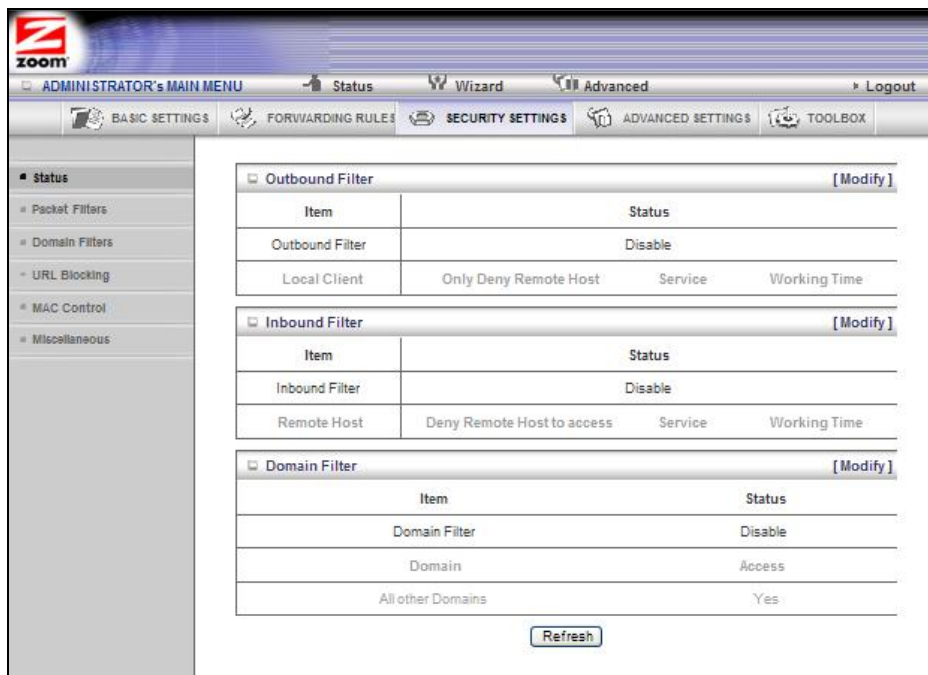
zoom

ADMINISTRATOR's MAIN MENU  Status  Wizard  Advanced  ▸ Logout

BASIC SETTINGS  FORWARDING RULES  SECURITY SETTINGS  ADVANCED SETTINGS  TOOLBOX

Status
Packet Filters
Domain Filters
URL Blocking
MAC Control
Miscellaneous

Outbound Filter [Modify]

| Item | Status | | |
|---|---|---|---|
| Outbound Filter | Disable | | |
| Local Client | Only Deny Remote Host | Service | Working Time |

Inbound Filter [Modify]

| Item | Status | | |
|---|---|---|---|
| Inbound Filter | Disable | | |
| Remote Host | Deny Remote Host to access | Service | Working Time |

Domain Filter [Modify]

| Item | Status |
|---|---|
| Domain Filter | Disable |
| Domain | Access |
| All other Domains | Yes |

Refresh